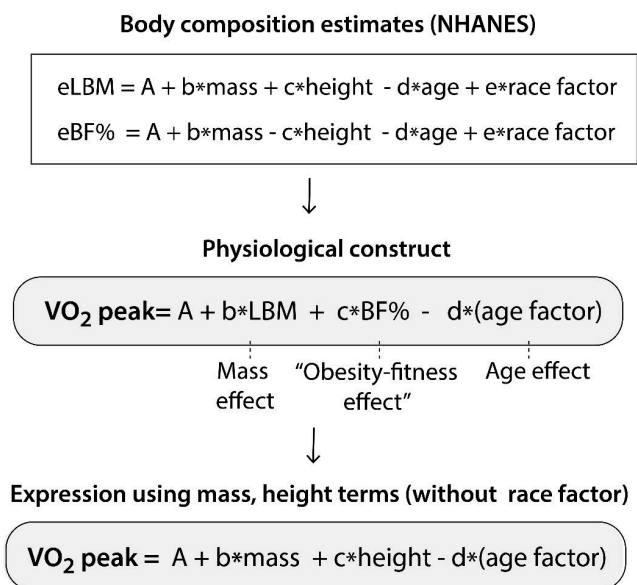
Body composition estimates (NHANES)

eLBM = A + b∗mass + c∗height - d∗age + e∗race factor
eBF% = A + b∗mass - c∗height - d∗age + e∗race factor

Physiological construct

$VO_2$ peak= A + b∗LBM + c∗BF% - d∗(age factor)

Mass effect
"Obesity-fitness effect"
Age effect

Expression using mass, height terms (without race factor)

$VO_2$ peak = A + b∗mass + c∗height - d∗(age factor)